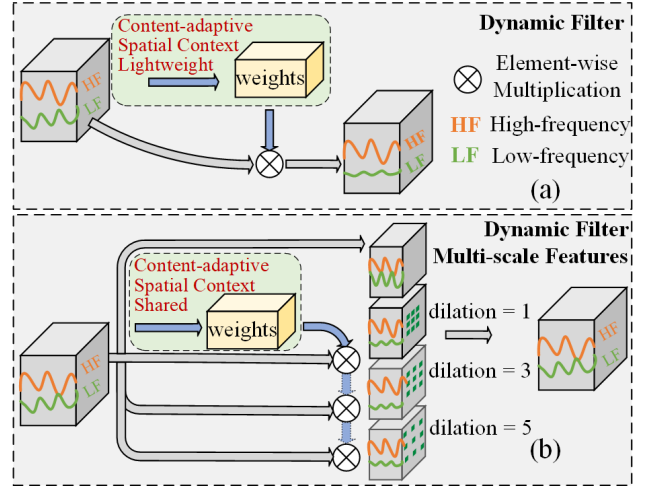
Dynamic Filter

Content-adaptive
Spatial Context
Lightweight

weights

HF
LF

$\otimes$ Element-wise Multiplication

HF High-frequency

LF Low-frequency

HF
LF

(a)

Dynamic Filter
Multi-scale Features

Content-adaptive
Spatial Context
Shared

weights

HF
LF

dilation = 1

dilation = 3

dilation = 5

HF
LF

(b)